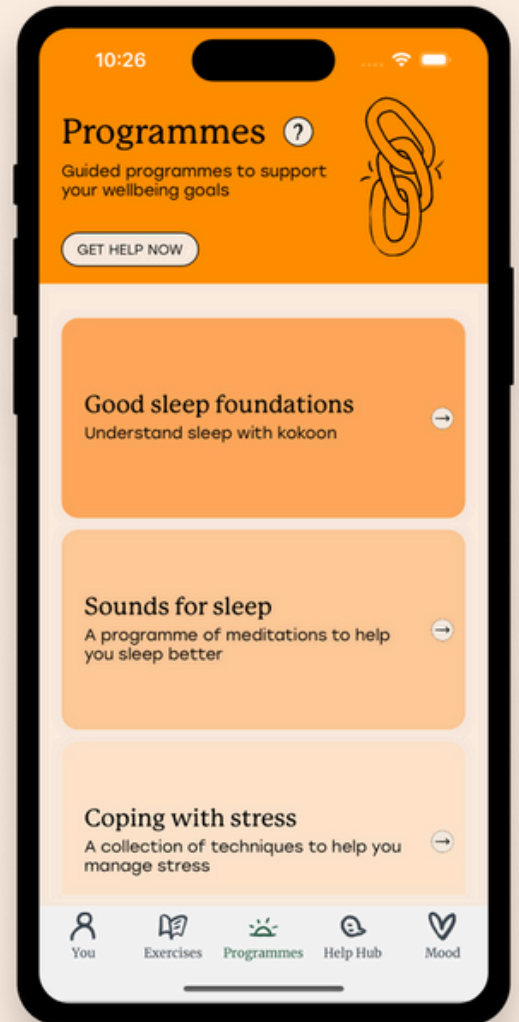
10:26

Programmes ?

Guided programmes to support your wellbeing goals

GET HELP NOW

Good sleep foundations
Understand sleep with kokoon

Sounds for sleep
A programme of meditations to help you sleep better

Coping with stress
A collection of techniques to help you manage stress

You
Exercises
Programmes
Help Hub
Mood